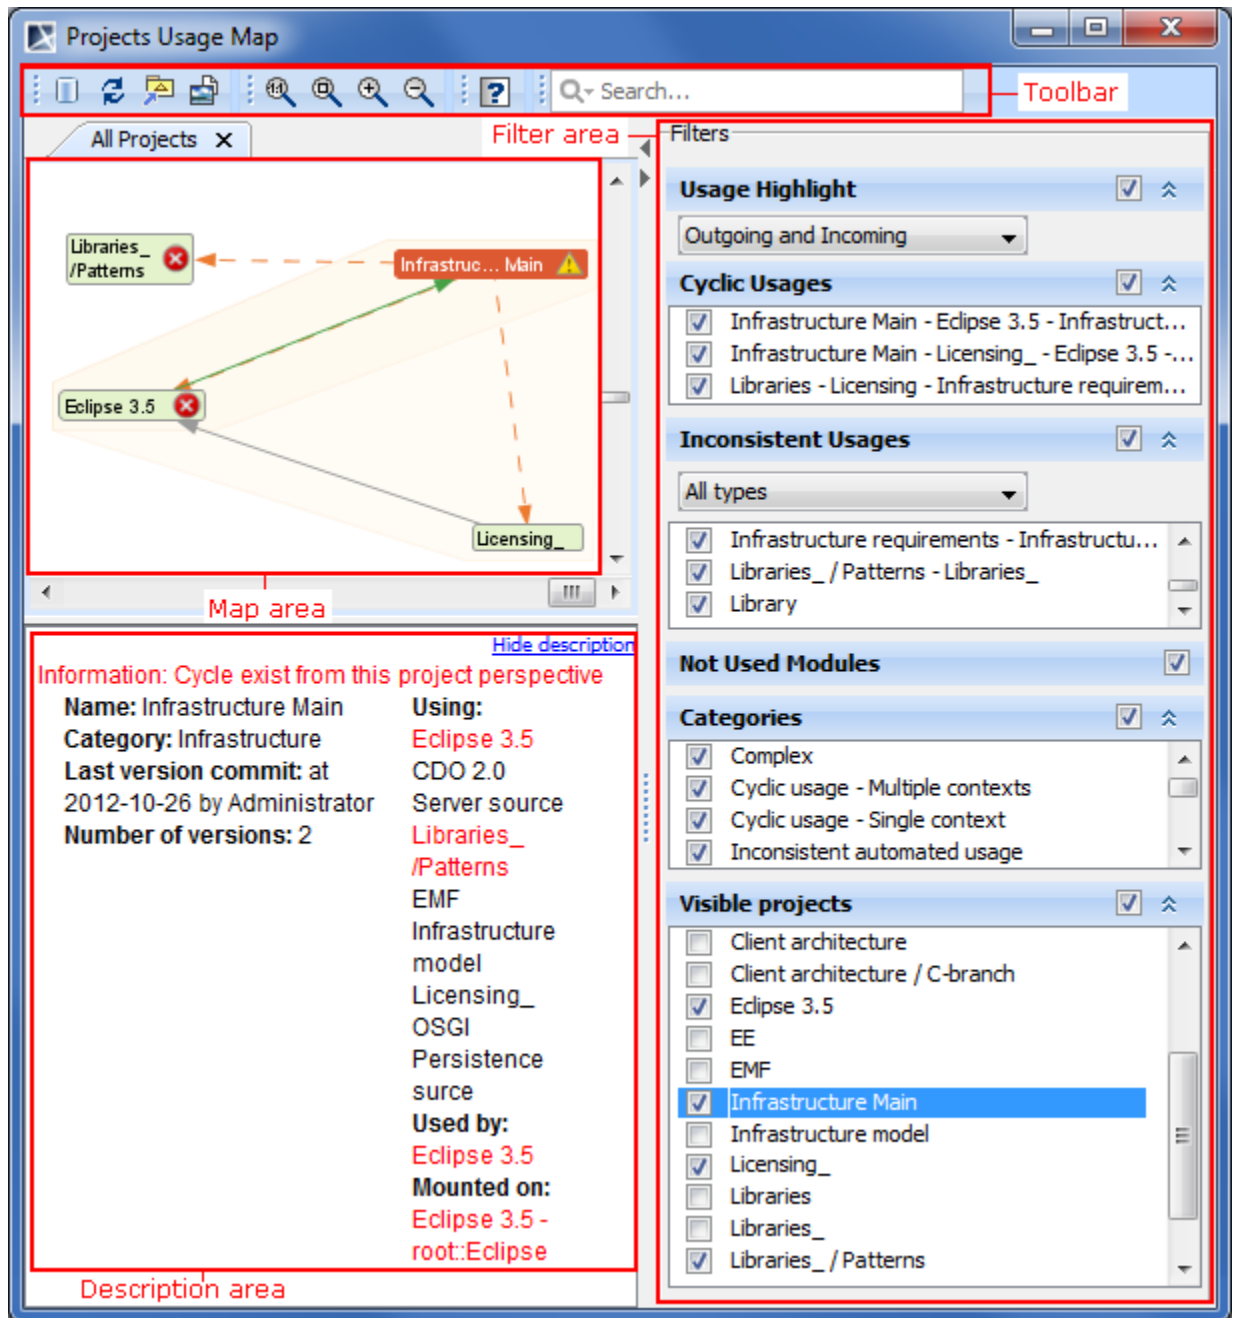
Projects Usage Map

Search...

Toolbar

All Projects ✕

Filter area

Filters

Libraries_ /Patterns

Infrastruc... Main

Eclipse 3.5

Licensing_

Map area

Usage Highlight

Outgoing and Incoming

Cyclic Usages

Infrastructure Main - Eclipse 3.5 - Infrastruct...

Infrastructure Main - Licensing_ - Eclipse 3.5 -...

Libraries - Licensing - Infrastructure requirem...

Inconsistent Usages

All types

Infrastructure requirements - Infrastructu...

Libraries_ / Patterns - Libraries_

Library

Not Used Modules

Categories

Complex

Cyclic usage - Multiple contexts

Cyclic usage - Single context

Inconsistent automated usage

Visible projects

Client architecture

Client architecture / C-branch

Eclipse 3.5

EE

EMF

Infrastructure Main

Infrastructure model

Licensing_

Libraries

Libraries_

Libraries_ / Patterns

Hide description

Information: Cycle exist from this project perspective

**Name:** Infrastructure Main

**Category:** Infrastructure

**Last version commit:** at 2012-10-26 by Administrator

**Number of versions:** 2

**Using:**

Eclipse 3.5

CDO 2.0

Server source

Libraries_ /Patterns

EMF

Infrastructure model

Licensing_

OSGI

Persistence

surce

**Used by:**

Eclipse 3.5

**Mounted on:**

Eclipse 3.5 - root::Eclipse

Description area